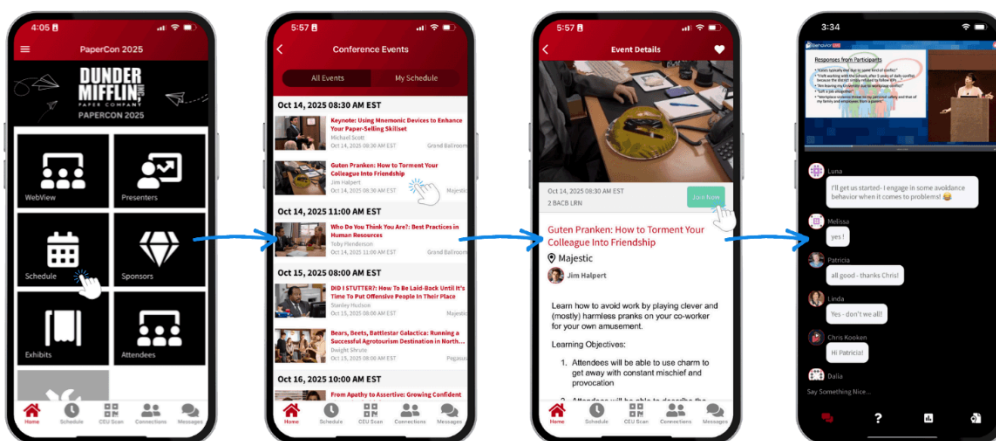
4:05

PaperCon 2025

DUNDER MIFFLIN PAPER COMPANY
PAPERCON 2025

WebView

Presenters

Schedule

Sponsors

Exhibits

Attendees

Home Schedule CEU Scan Connections Messages

5:57

Conference Events

All Events My Schedule

Oct 14, 2025 08:30 AM EST

Keynote: Using Mnemonic Devices to Enhance Your Paper-Selling Skillset
Michael Scott
Oct 14, 2025 08:30 AM EST Grand Ballroom

Guten Pranken: How to Torment Your Colleague Into Friendship
Jim Halpert
Oct 14, 2025 08:30 AM EST Majestic

Oct 14, 2025 11:00 AM EST

Who Do You Think You Are?: Best Practices in Human Resources
Toby Flenderson
Oct 14, 2025 11:00 AM EST Grand Ballroom

Oct 15, 2025 08:00 AM EST

DID I STUTTER?: How To Be Laid-Back Until It's Time To Put Offensive People In Their Place
Stanley Hudson
Oct 15, 2025 08:00 AM EST Grand Ballroom

Bears, Beets, Battlestar Galactica: Running a Successful Agrotourism Destination in North...
Dwight Shrute
Oct 15, 2025 08:00 AM EST Pegasus

Oct 16, 2025 10:00 AM EST

From Apathy to Assertive: Growing Confident

Home Schedule CEU Scan Connections Messages

5:57

Event Details

Oct 14, 2025 08:30 AM EST
2 BACB LRN

Join Now

Guten Pranken: How to Torment Your Colleague Into Friendship

Majestic

Jim Halpert

Learn how to avoid work by playing clever and (mostly) harmless pranks on your co-worker for your own amusement.

Learning Objectives:

1. Attendees will be able to use charm to get away with constant mischief and provocation

Home Schedule CEU Scan Connections Messages

3:34

Responses from Participants

Luna
I'll get us started - I engage in some avoidance behavior when it comes to problems! 😅

Melissa
yes!

Patricia
all good - thanks Chris!

Linda
Yes - don't we all!

Chris Kooken
Hi Patricia!

Dalia

Say Something Nice ...